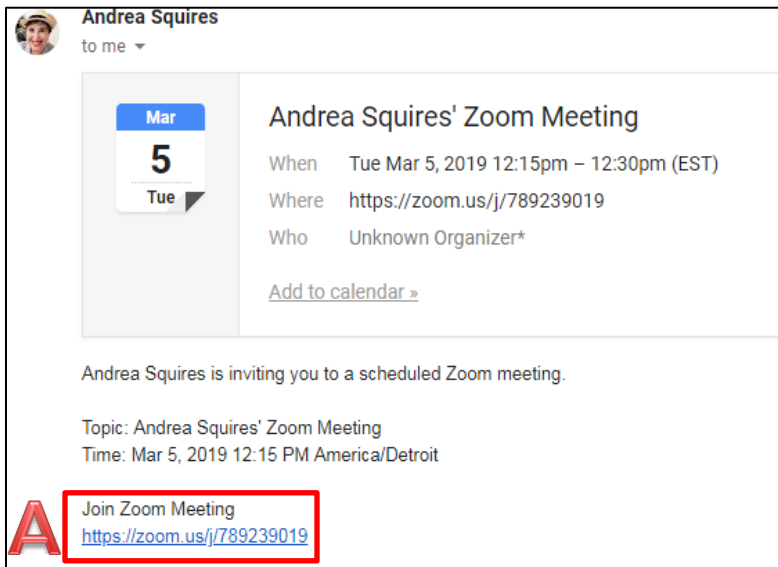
Andrea Squires
to me

Mar
5
Tue

Andrea Squires' Zoom Meeting

| | |
|---|---|
| When | Tue Mar 5, 2019 12:15pm – 12:30pm (EST) |
| Where | https://zoom.us/j/789239019 |
| Who | Unknown Organizer* |

Add to calendar »

Andrea Squires is inviting you to a scheduled Zoom meeting.

Topic: Andrea Squires' Zoom Meeting
Time: Mar 5, 2019 12:15 PM America/Detroit

A

Join Zoom Meeting
https://zoom.us/j/789239019